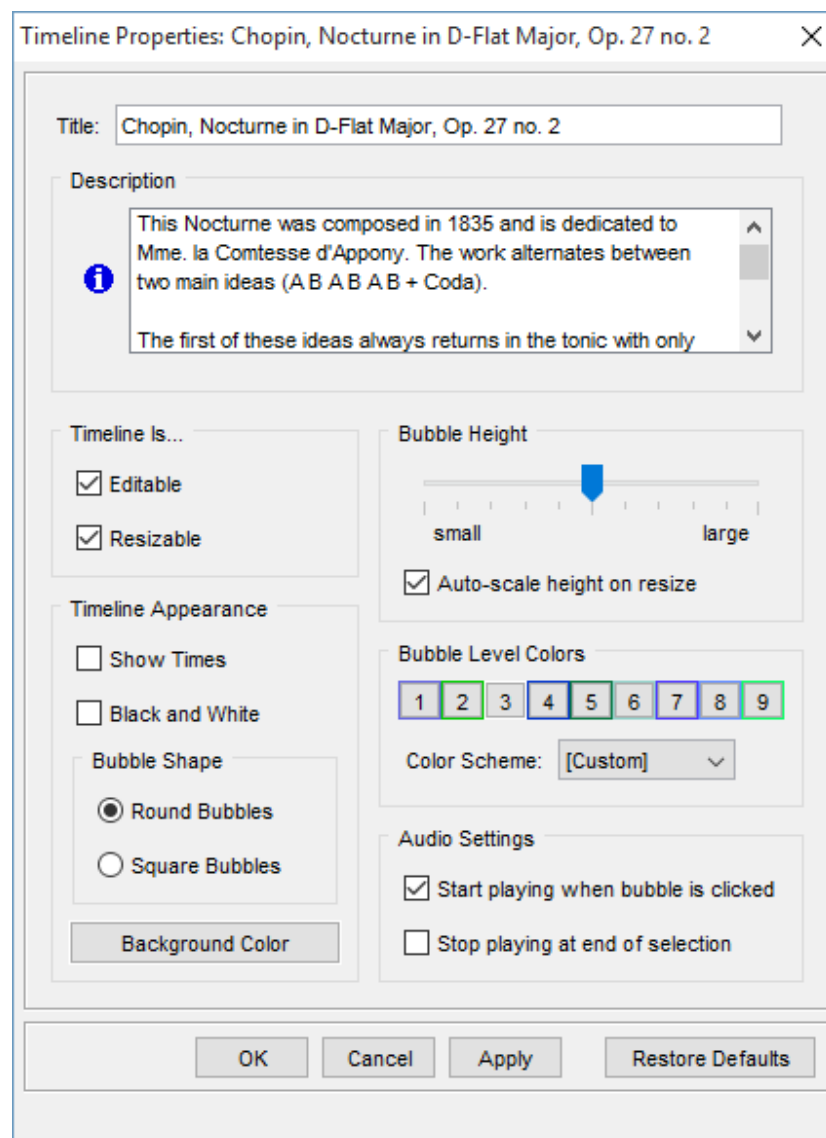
Timeline Properties: Chopin, Nocturne in D-Flat Major, Op. 27 no. 2

Title: Chopin, Nocturne in D-Flat Major, Op. 27 no. 2

Description

This Nocturne was composed in 1835 and is dedicated to Mme. la Comtesse d'Appony. The work alternates between two main ideas (A B A B A B + Coda).

The first of these ideas always returns in the tonic with only

Timeline Is...

Editable

Resizable

Bubble Height

small

large

Auto-scale height on resize

Timeline Appearance

Show Times

Black and White

Bubble Shape

Round Bubbles

Square Bubbles

Background Color

Bubble Level Colors

1 2 3 4 5 6 7 8 9

Color Scheme: [Custom]

Audio Settings

Start playing when bubble is clicked

Stop playing at end of selection

OK Cancel Apply Restore Defaults